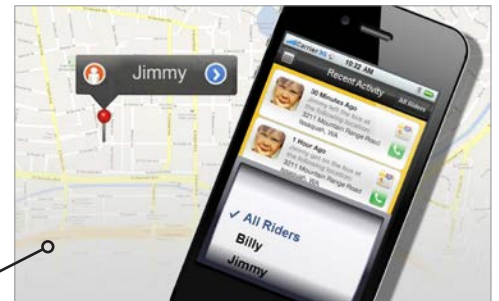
Jimmy

Carrier 3G 10:32 AM

Recent Activity

All Riders

30 Minutes Ago
Jimmy got on the bus at
3211 Mountain Range Road
Issaquah, WA

1 Hour Ago
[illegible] got on the bus at
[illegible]
3211 Mountain Range Road
Issaquah, WA

✓ All Riders
Billy
Jimmy